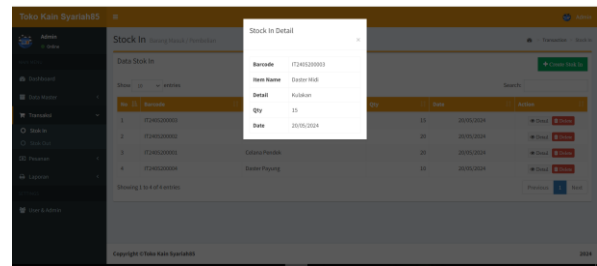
Toko Kain Syariah05

Admin
Online

Dashboard

Data Master

Transaksi

Stock In

Stock Out

Pesanan

Laporan

User & Admin

Stock In

Transaksi / Stock In

Data Stok In

+ Create Stok In

Show 10 entries

Search:

| No | Barcode | | Qty | Date | Action |
|---|---|---|---|---|---|
| 1 | IT2405200003 | | 15 | 20/05/2024 | Detail Delete |
| 2 | IT2405200002 | | 20 | 20/05/2024 | Detail Delete |
| 3 | IT2405200001 | Sabana Pendek | 20 | 20/05/2024 | Detail Delete |
| 4 | IT2405200004 | Daster Payung | 20 | 20/05/2024 | Detail Delete |

Showing 1 to 4 of 4 entries

Previous 1 Next

Copyright © Toko Kain Syariah05

2024

Stock In Detail

×

| Barcode | IT2405200003 |
|---|---|
| Item Name | Daster Midi |
| Detail | Kulakan |
| Qty | 15 |
| Date | 20/05/2024 |